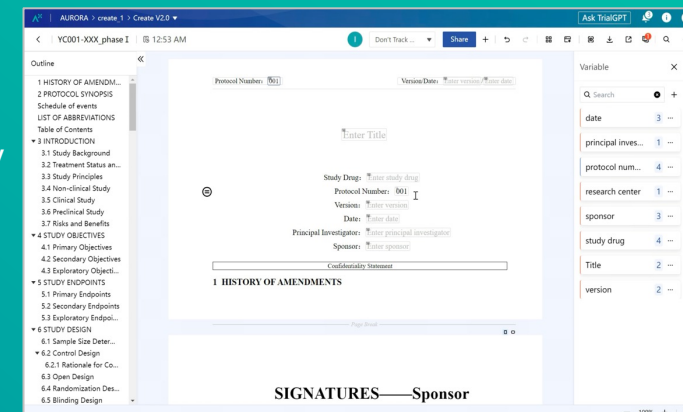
AURORA > create_1 > Create V2.0 ▾

Ask TrialGPT

YC001-XXX_phase I 12:53 AM

I Don't Track ... Share

Outline

1 HISTORY OF AMENDM...
2 PROTOCOL SYNOPSIS
Schedule of events
LIST OF ABBREVIATIONS
Table of Contents
▾ 3 INTRODUCTION
3.1 Study Background
3.2 Treatment Status an...
3.3 Study Principles
3.4 Non-clinical Study
3.5 Clinical Study
3.6 Preclinical Study
3.7 Risks and Benefits
▾ 4 STUDY OBJECTIVES
4.1 Primary Objectives
4.2 Secondary Objectives
4.3 Exploratory Objecti...
▾ 5 STUDY ENDPOINTS
5.1 Primary Endpoints
5.2 Secondary Endpoints
5.3 Exploratory Endpoi...
▾ 6 STUDY DESIGN
6.1 Sample Size Deter...
▾ 6.2 Control Design
6.2.1 Rationale for Co...
6.3 Open Design
6.4 Randomization Des...
6.5 Blinding Design

Protocol Number: 001

Version/Date: Enter version/Enter date

Enter Title

Study Drug: Enter study drug
Protocol Number: 001
Version: Enter version
Date: Enter date
Principal Investigator: Enter principal investigator
Sponsor: Enter sponsor

Confidentiality Statement

1 HISTORY OF AMENDMENTS

Page Break

SIGNATURES——Sponsor

Variable

Search

| date | 3 |
| principal inves... | 1 |
| protocol num... | 4 |
| research center | 1 |
| sponsor | 3 |
| study drug | 4 |
| Title | 2 |
| version | 2 |